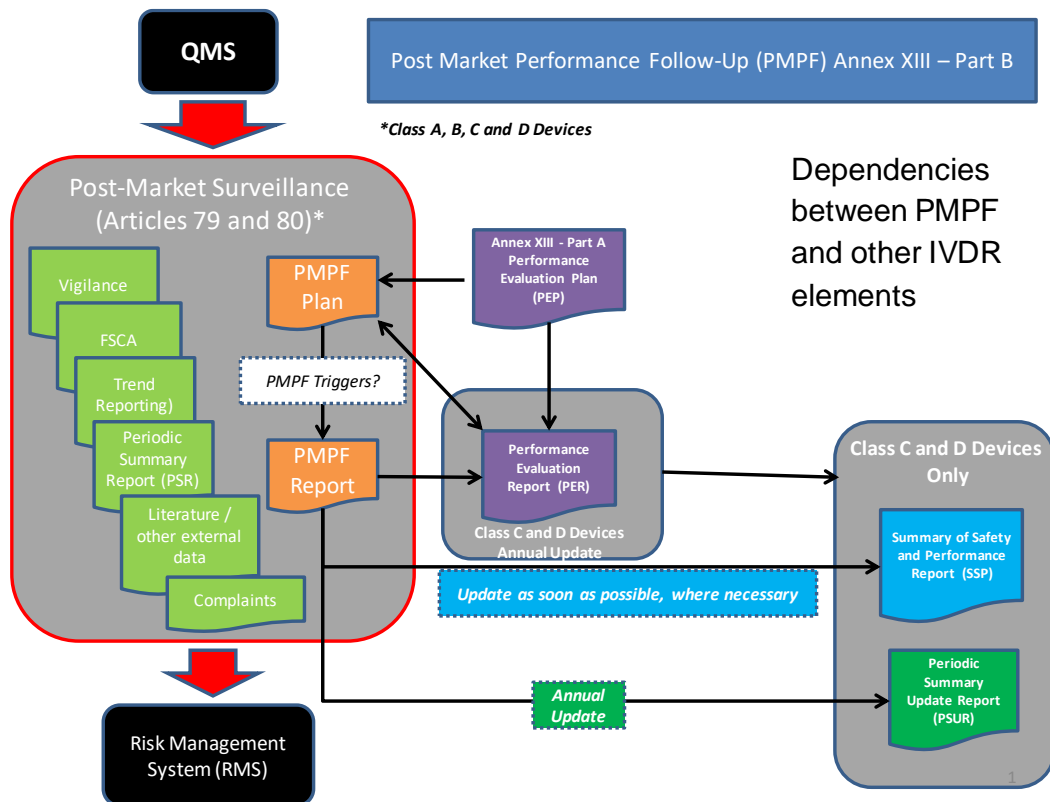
QMS

Post Market Performance Follow-Up (PMPF) Annex XIII – Part B

*Class A, B, C and D Devices

Dependencies between PMPF and other IVDR elements

Post-Market Surveillance (Articles 79 and 80)*

Vigilance

FSCA

Trend Reporting)

Periodic Summary Report (PSR)

Literature / other external data

Complaints

PMPF Plan

PMPF Triggers?

PMPF Report

Annex XIII - Part A Performance Evaluation Plan (PEP)

Performance Evaluation Report (PER)

Class C and D Devices Annual Update

Class C and D Devices Only

Summary of Safety and Performance Report (SSP)

Update as soon as possible, where necessary

Annual Update

Periodic Summary Update Report (PSUR)

Risk Management System (RMS)

1